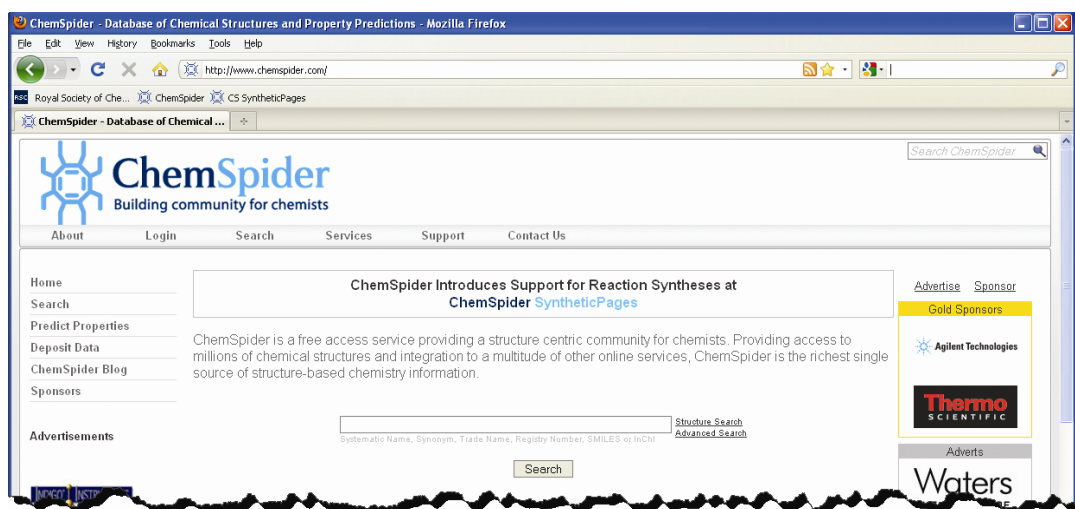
ChemSpider - Database of Chemical Structures and Property Predictions - Mozilla Firefox

File Edit View History Bookmarks Tools Help

http://www.chemspider.com/

Royal Society of Che... ChemSpider CS SyntheticPages

ChemSpider - Database of Chemical ...

Search ChemSpider

ChemSpider
Building community for chemists

About Login Search Services Support Contact Us

Home
Search
Predict Properties
Deposit Data
ChemSpider Blog
Sponsors

Advertisements

ChemSpider Introduces Support for Reaction Syntheses at
ChemSpider SyntheticPages

ChemSpider is a free access service providing a structure centric community for chemists. Providing access to millions of chemical structures and integration to a multitude of other online services, ChemSpider is the richest single source of structure-based chemistry information.

Systematic Name, Synonym, Trade Name, Registry Number, SMILES or InChI

Structure Search
Advanced Search

Search

Advertise Sponsor

Gold Sponsors

Agilent Technologies

Thermo SCIENTIFIC

Adverts

Waters